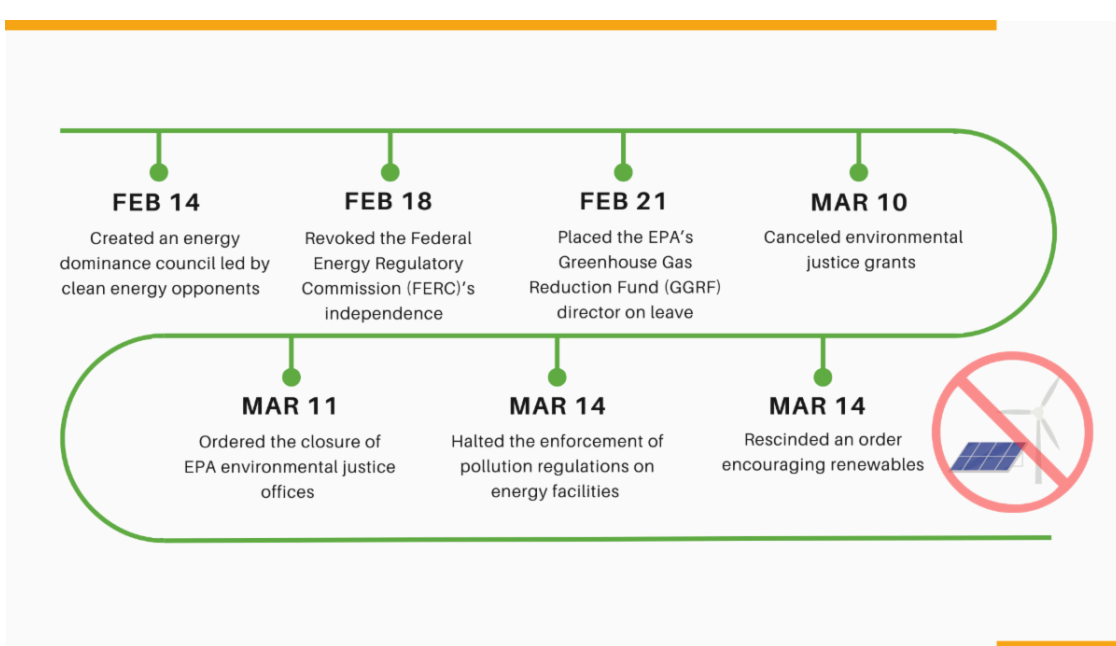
FEB 14
Created an energy dominance council led by clean energy opponents

FEB 18
Revoked the Federal Energy Regulatory Commission (FERC)'s independence

FEB 21
Placed the EPA's Greenhouse Gas Reduction Fund (GGRF) director on leave

MAR 10
Canceled environmental justice grants

MAR 11
Ordered the closure of EPA environmental justice offices

MAR 14
Halted the enforcement of pollution regulations on energy facilities

MAR 14
Rescinded an order encouraging renewables